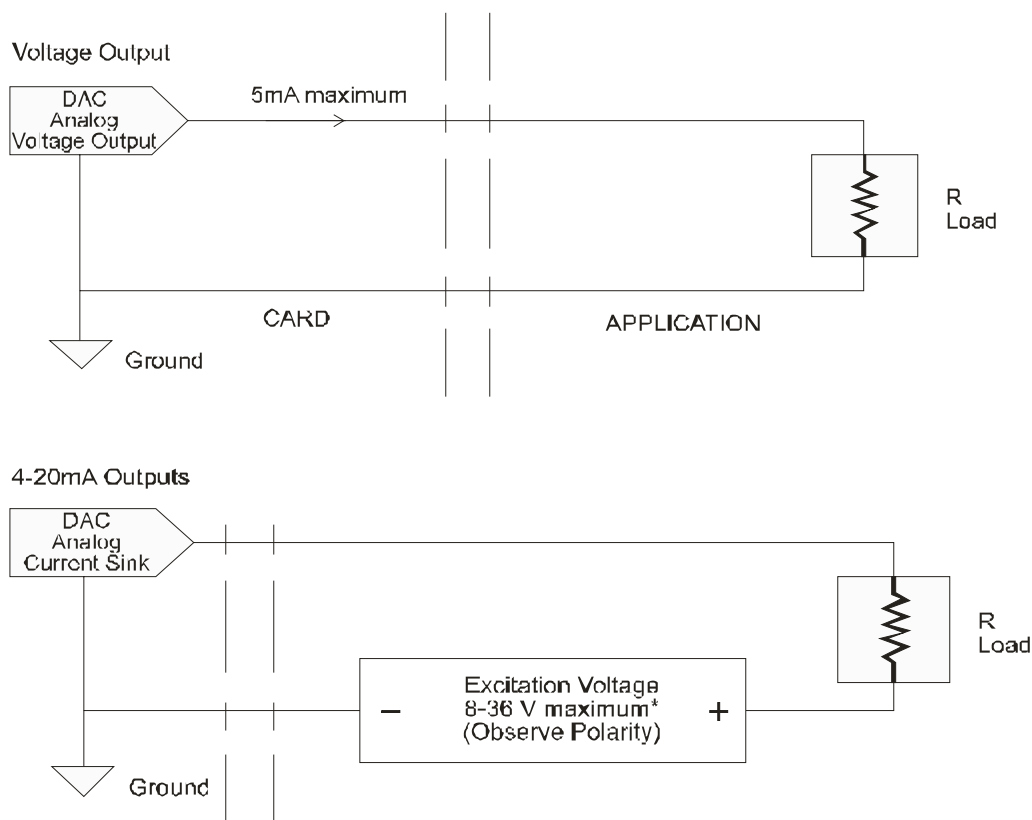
Voltage Output

DAC Analog Voltage Output

5mA maximum

R Load

CARD

APPLICATION

Ground

4-20mA Outputs

DAC Analog Current Sink

R Load

Excitation Voltage 8-36 V maximum* (Observe Polarity)

–

+

Ground